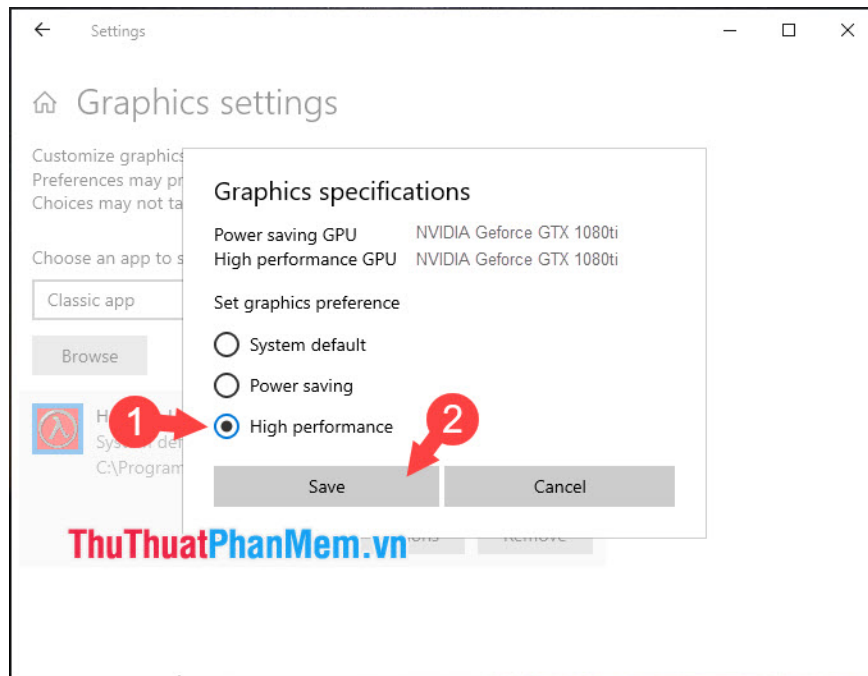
Settings

Graphics settings

Customize graphics
Preferences may pr
Choices may not ta

Choose an app to s

Classic app

Browse

H
Sys
C:\Program

Graphics specifications

Power saving GPU NVIDIA Geforce GTX 1080ti
High performance GPU NVIDIA Geforce GTX 1080ti

Set graphics preference

System default

Power saving

High performance

1

2

Save

Cancel

ThuThuatPhanMem.vn